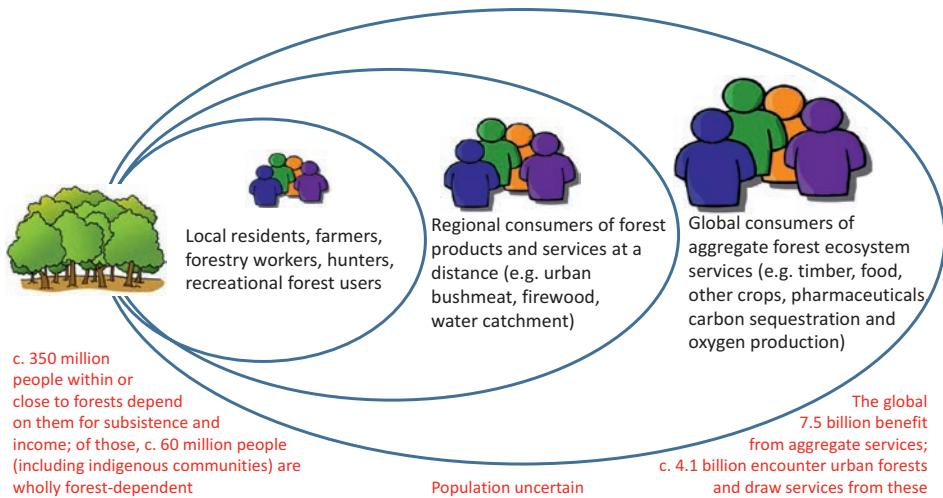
Local residents, farmers, forestry workers, hunters, recreational forest users

Regional consumers of forest products and services at a distance (e.g. urban bushmeat, firewood, water catchment)

Global consumers of aggregate forest ecosystem services (e.g. timber, food, other crops, pharmaceuticals carbon sequestration and oxygen production)

c. 350 million people within or close to forests depend on them for subsistence and income; of those, c. 60 million people (including indigenous communities) are wholly forest-dependent

Population uncertain

The global 7.5 billion benefit from aggregate services; c. 4.1 billion encounter urban forests and draw services from these